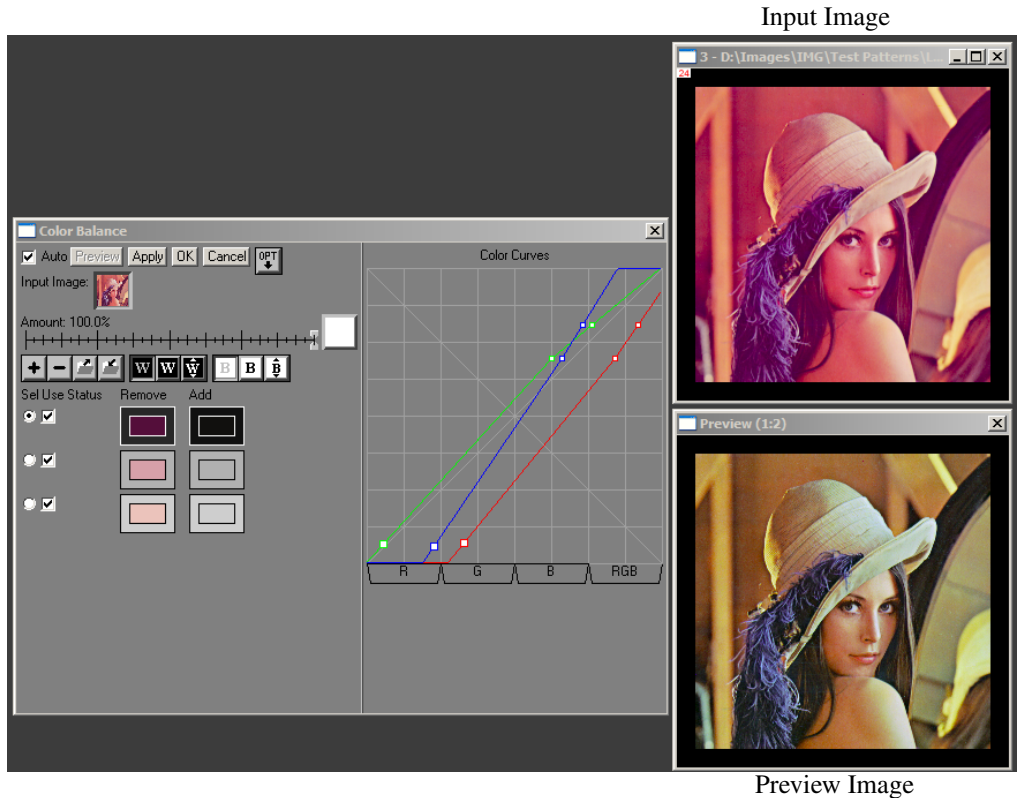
Input Image

3 - D:\Images\IMG\Test Patterns\L...

24

Color Balance

Auto Preview Apply OK Cancel OPT

Input Image:

Amount: 100.0%

W W W B B B

Sel Use Status Remove Add

Color Curves

R G B RGB

Preview (1:2)

Preview Image